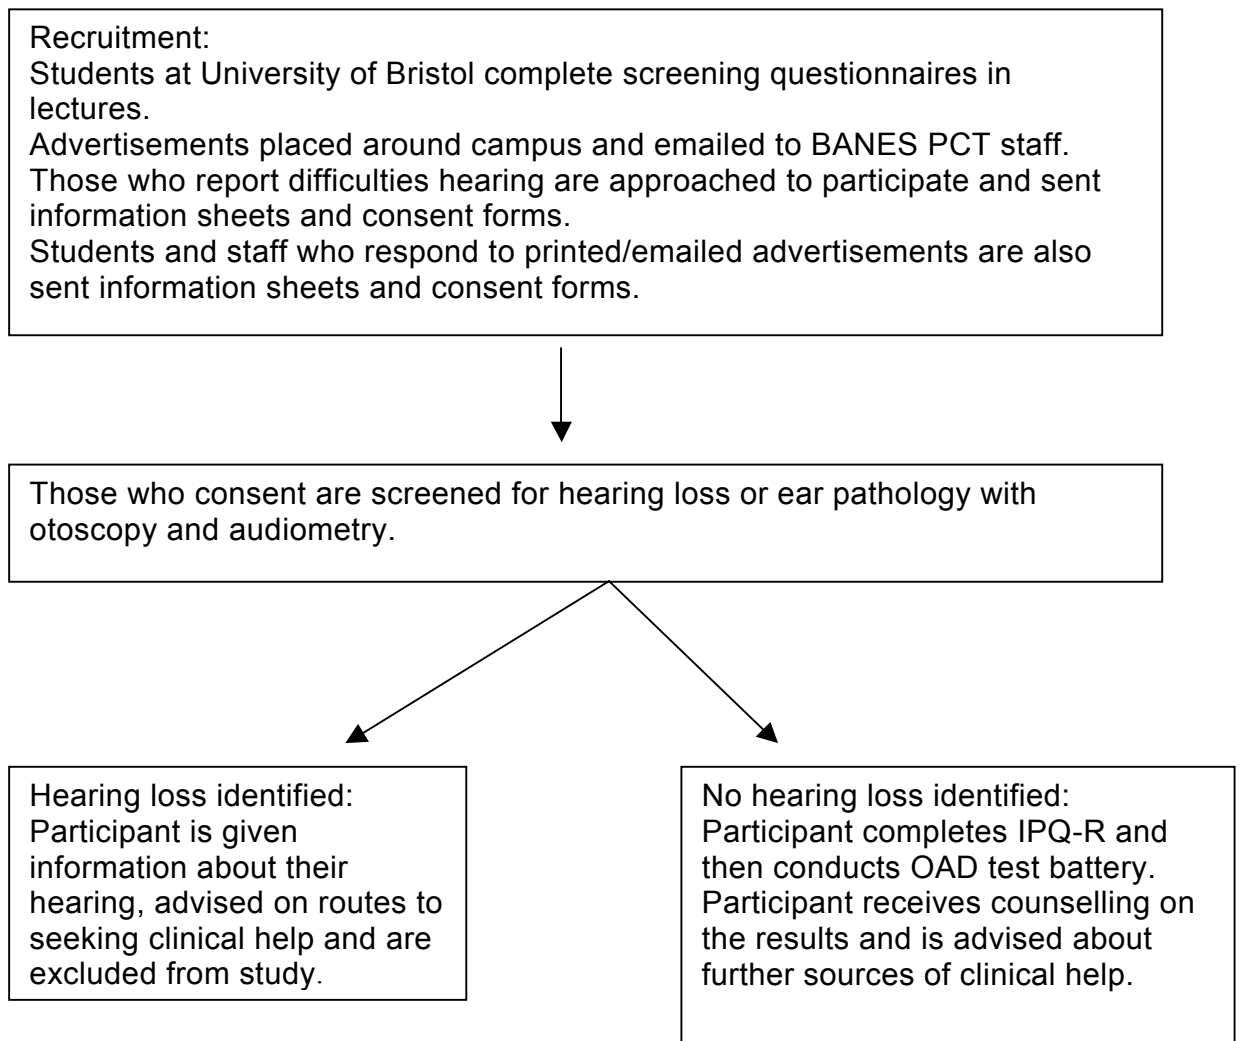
Recruitment:
Students at University of Bristol complete screening questionnaires in lectures.
Advertisements placed around campus and emailed to BANES PCT staff.
Those who report difficulties hearing are approached to participate and sent information sheets and consent forms.
Students and staff who respond to printed/emailed advertisements are also sent information sheets and consent forms.

Those who consent are screened for hearing loss or ear pathology with otoscopy and audiometry.

Hearing loss identified:
Participant is given information about their hearing, advised on routes to seeking clinical help and are excluded from study.

No hearing loss identified:
Participant completes IPQ-R and then conducts OAD test battery. Participant receives counselling on the results and is advised about further sources of clinical help.